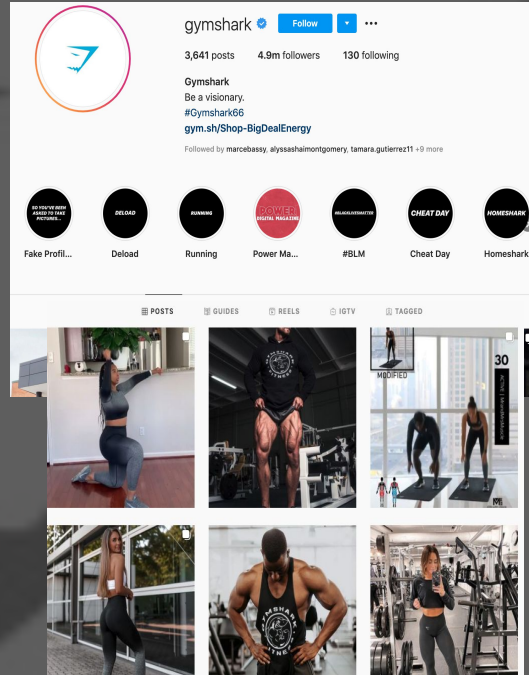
gymshark Follow ▾ •••

3,641 posts 4.9m followers 130 following

Gymshark
Be a visionary.
#Gymshark66
gym.sh/Shop-BigDealEnergy

Followed by marcebassy, alyssashaimontgomery, tamara.gutierrez11 +9 more

SO YOU'VE BEEN ASKED TO TAKE PICTURES... Fake Profil...

DELOAD Deload

RUNNING Running

POWER DIGITAL MAGAZINE Power Ma...

#BLACKLIVESMATTER #BLM

CHEAT DAY Cheat Day

HOMESHARK Homeshark

POSTS GUIDES REELS IGTV TAGGED

GYMSHARK FITNESS

MODIFIED

30

GYMSHARK FITNESS